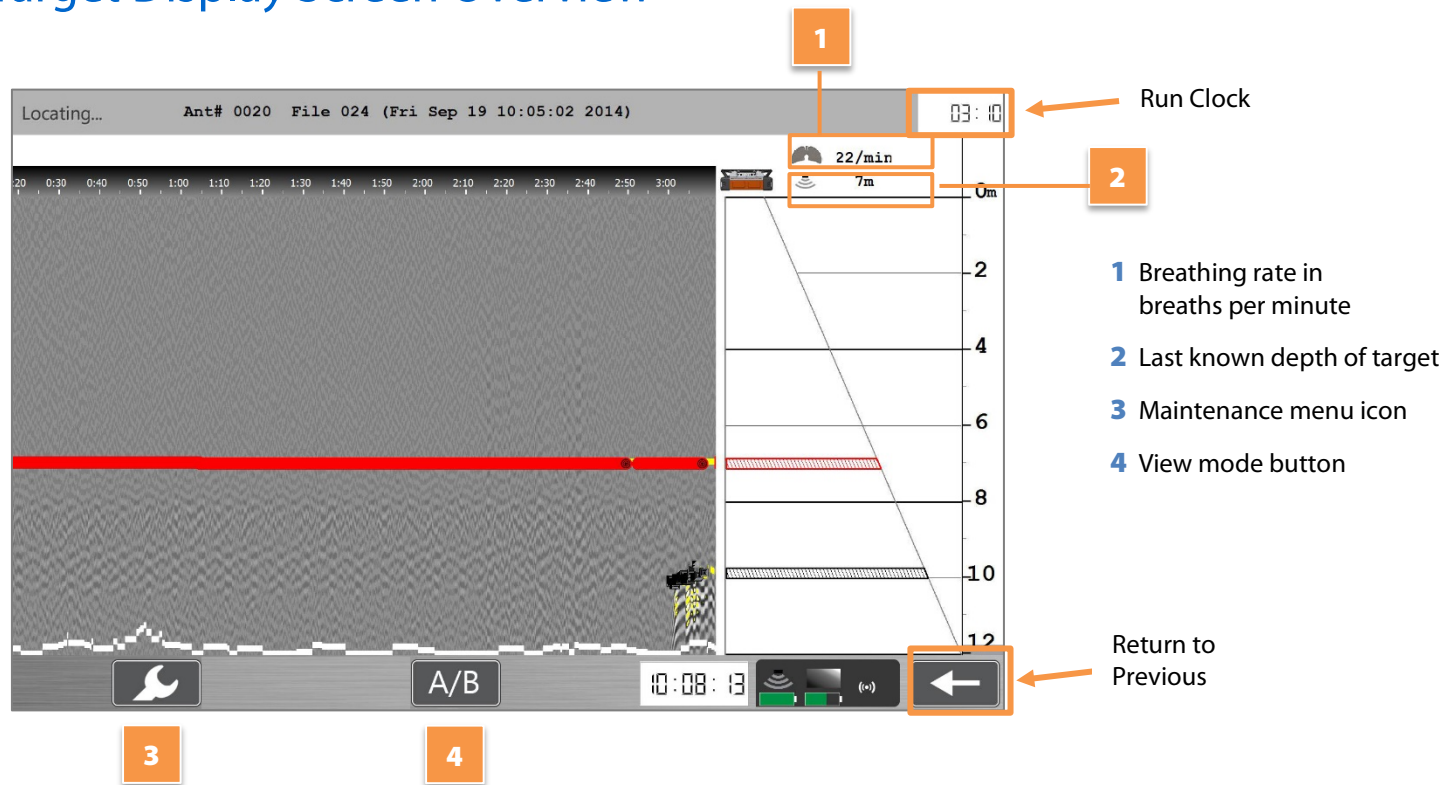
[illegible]

1

Locating... Ant# 0020 File 024 (Fri Sep 19 10:05:02 2014)

03:10

Run Clock

22/min

2

7m

:20 0:30 0:40 0:50 1:00 1:10 1:20 1:30 1:40 1:50 2:00 2:10 2:20 2:30 2:40 2:50 3:00

0m

2

4

6

8

10

12

1 Breathing rate in breaths per minute

2 Last known depth of target

3 Maintenance menu icon

4 View mode button

A/B

10:08:13

Return to Previous

3

4